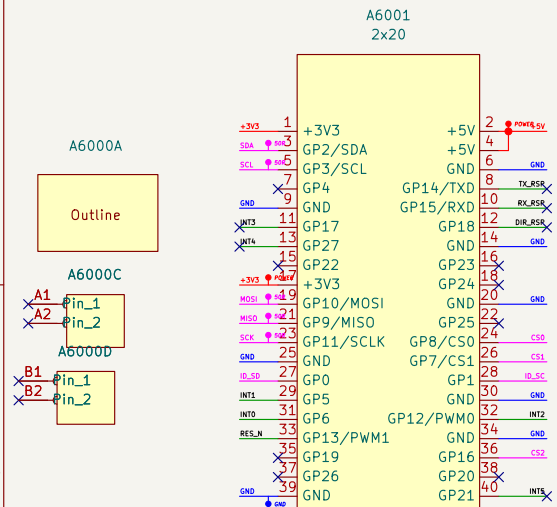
A6001
2x20

A6000A

Outline

A6000C

A1 Pin_1
A2 Pin_2

A6000D

B1 Pin_1
B2 Pin_2

+3V3 1 +3V3
SDA 3 GP2/SDA
SCL 5 GP3/SCL
7 GP4
GND 9 GND
INT3 11 GP17
INT4 13 GP27
15 GP22
+3V3 17 +3V3
MOSI 19 GP10/MOSI
MISO 21 GP9/MISO
SCK 23 GP11/SCLK
GND 25 GND
ID_SD 27 GP0
INT1 29 GP5
INT0 31 GP6
RES_N 33 GP13/PWM1
35 GP19
37 GP26
GND 39 GND

+5V 2 +5V
+5V 4
GND 6 GND
GP14/TXD 8 TX_RSR
GP15/RXD 10 RX_RSR
GP18 12 DIR_RSR
GND 14 GND
GP23 16
GP24 18
GND 20 GND
GP25 22
GP8/CS0 24 CS0
GP7/CS1 26 CS1
GP1 28 ID_SC
GND 30 GND
GP12/PWM0 32 INT2
GND 34 GND
GP16 36 CS2
GP20 38
GP21 40 INT5